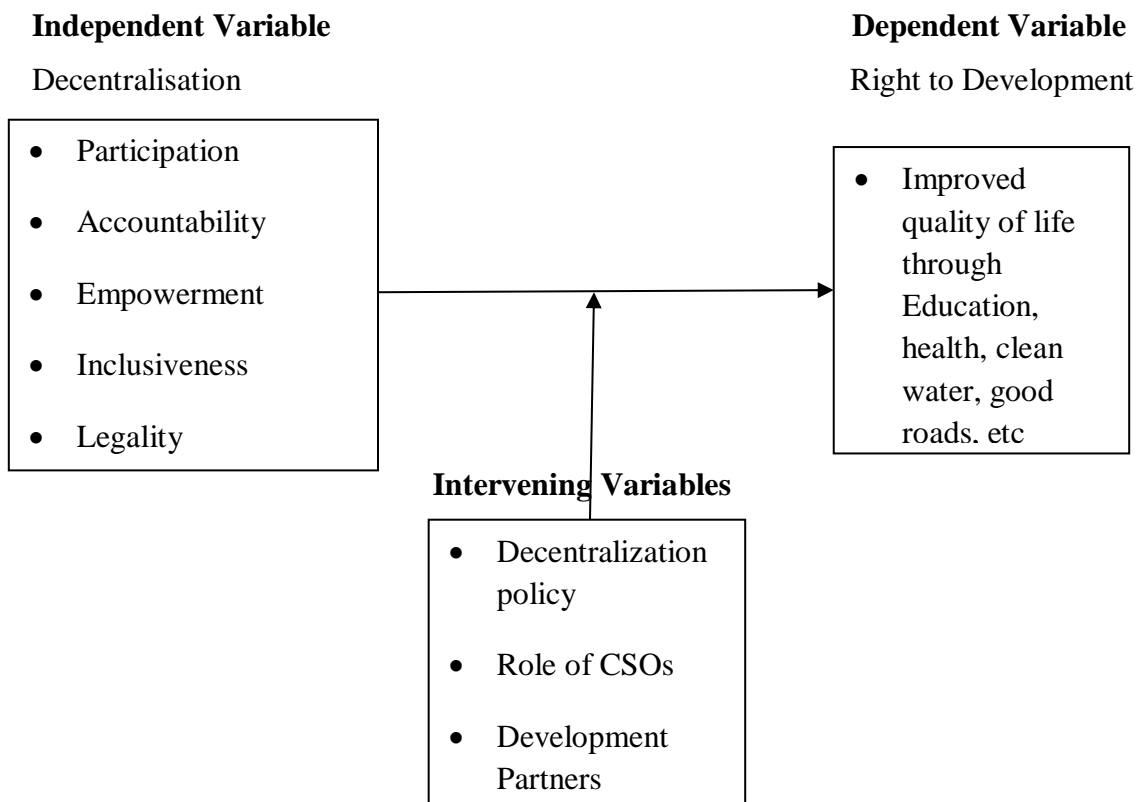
**Independent Variable**

Decentralisation

- Participation
- Accountability
- Empowerment
- Inclusiveness
- Legality

**Dependent Variable**

Right to Development

- Improved quality of life through Education, health, clean water, good roads. etc

**Intervening Variables**

- Decentralization policy
- Role of CSOs
- Development Partners